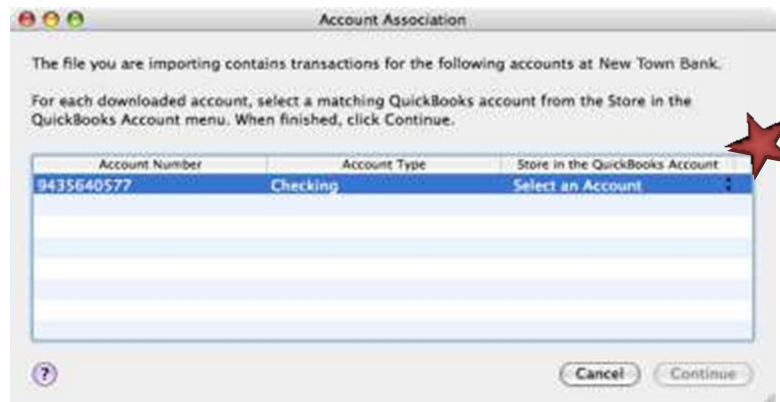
Account Association

The file you are importing contains transactions for the following accounts at New Town Bank.

For each downloaded account, select a matching QuickBooks account from the Store in the QuickBooks Account menu. When finished, click Continue.

| Account Number | Account Type | Store in the QuickBooks Account |
|---|---|---|
| 9435640577 | Checking | Select an Account |

?

Cancel

Continue